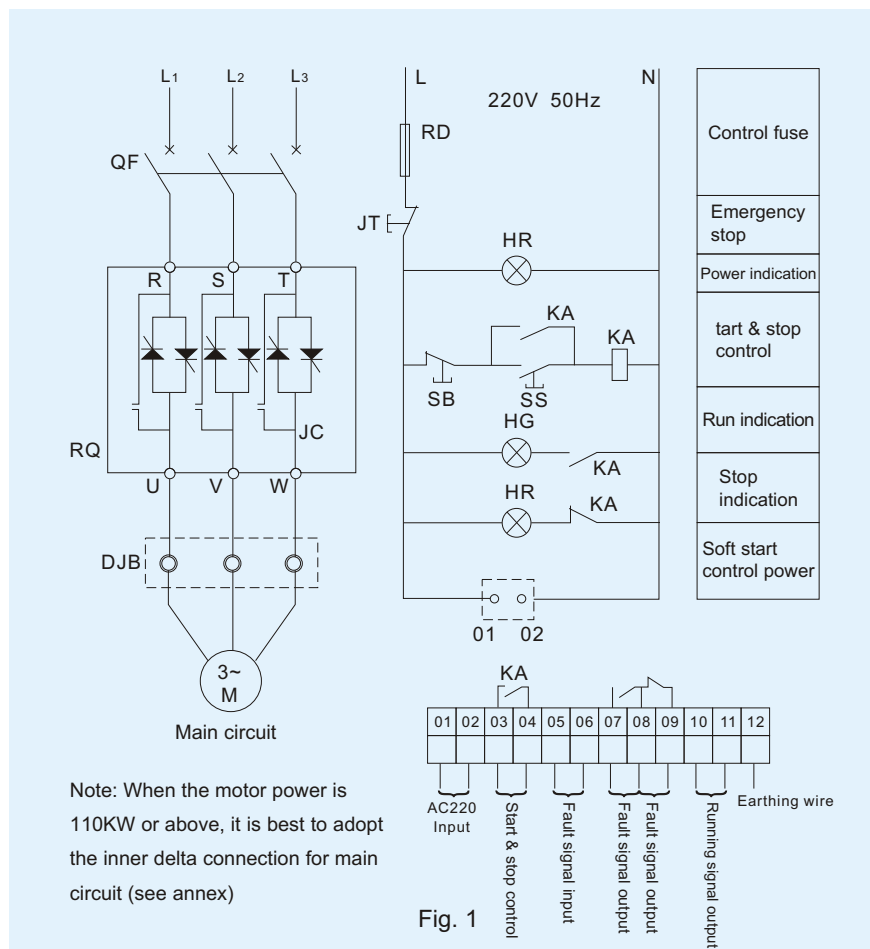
$L_1$ $L_2$ $L_3$

QF

R S T

RQ

JC

U V W

DJB

3~
M

Main circuit

L N

220V 50Hz

RD

JT

HR

KA

KA

SB SS

HG

KA

HR KA

01 02

| Control fuse |
|---|
| Emergency stop |
| Power indication |
| tart & stop control |
| Run indication |
| Stop indication |
| Soft start control power |

KA

| 01 | 02 | 03 | 04 | 05 | 06 | 07 | 08 | 09 | 10 | 11 | 12 |
|---|---|---|---|---|---|---|---|---|---|---|---|

AC220 Input

Start & stop control

Fault signal input

Fault signal output

Fault signal output

Running signal output

Earthing wire

Note: When the motor power is 110KW or above, it is best to adopt the inner delta connection for main circuit (see annex)

Fig. 1